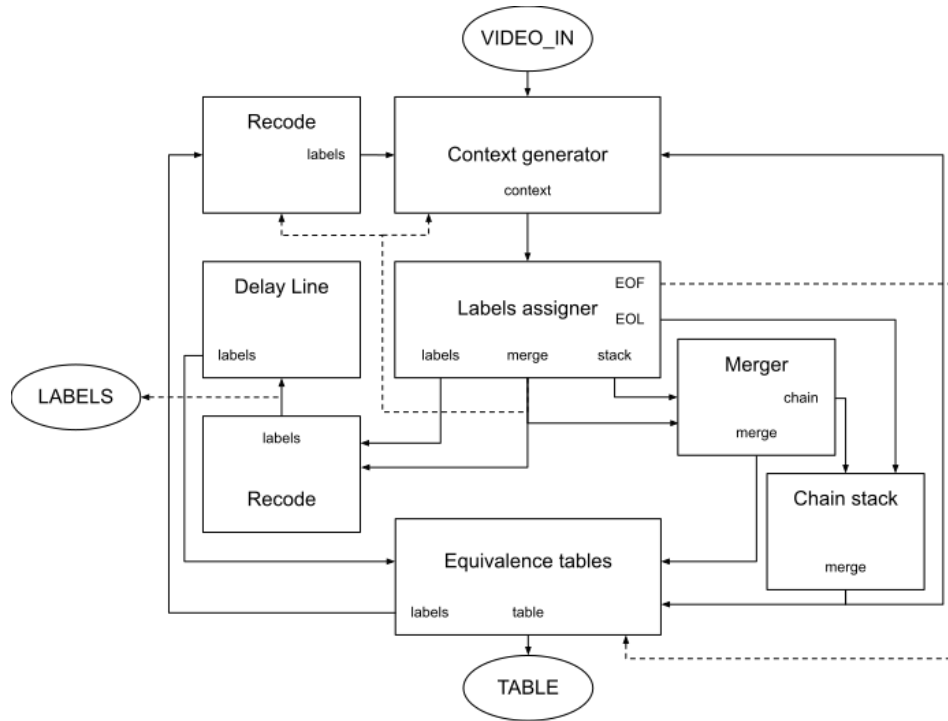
VIDEO_IN

Recode
labels

Context generator
context

Delay Line
labels

Labels assigner
EOF
EOL
labels
merge
stack

Merger
chain
merge

LABELS

labels

Recode

Chain stack
merge

Equivalence tables
labels
table

TABLE